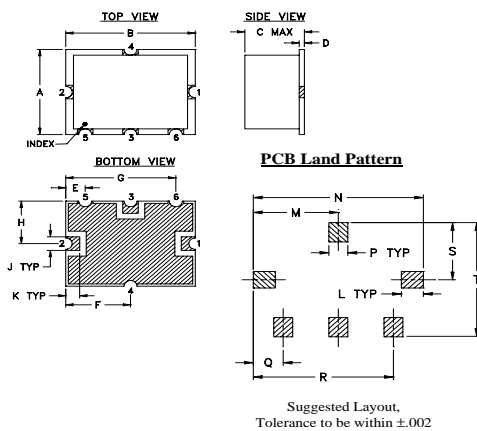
TOP VIEW

B

4

A

2

1

5

3

6

INDEX

SIDE VIEW

C MAX

D

BOTTOM VIEW

G

E

5

3

6

H

2

1

J TYP

K TYP

4

F

PCB Land Pattern

N

M

P TYP

S

T

L TYP

Q

R

Suggested Layout,
Tolerance to be within ±.002